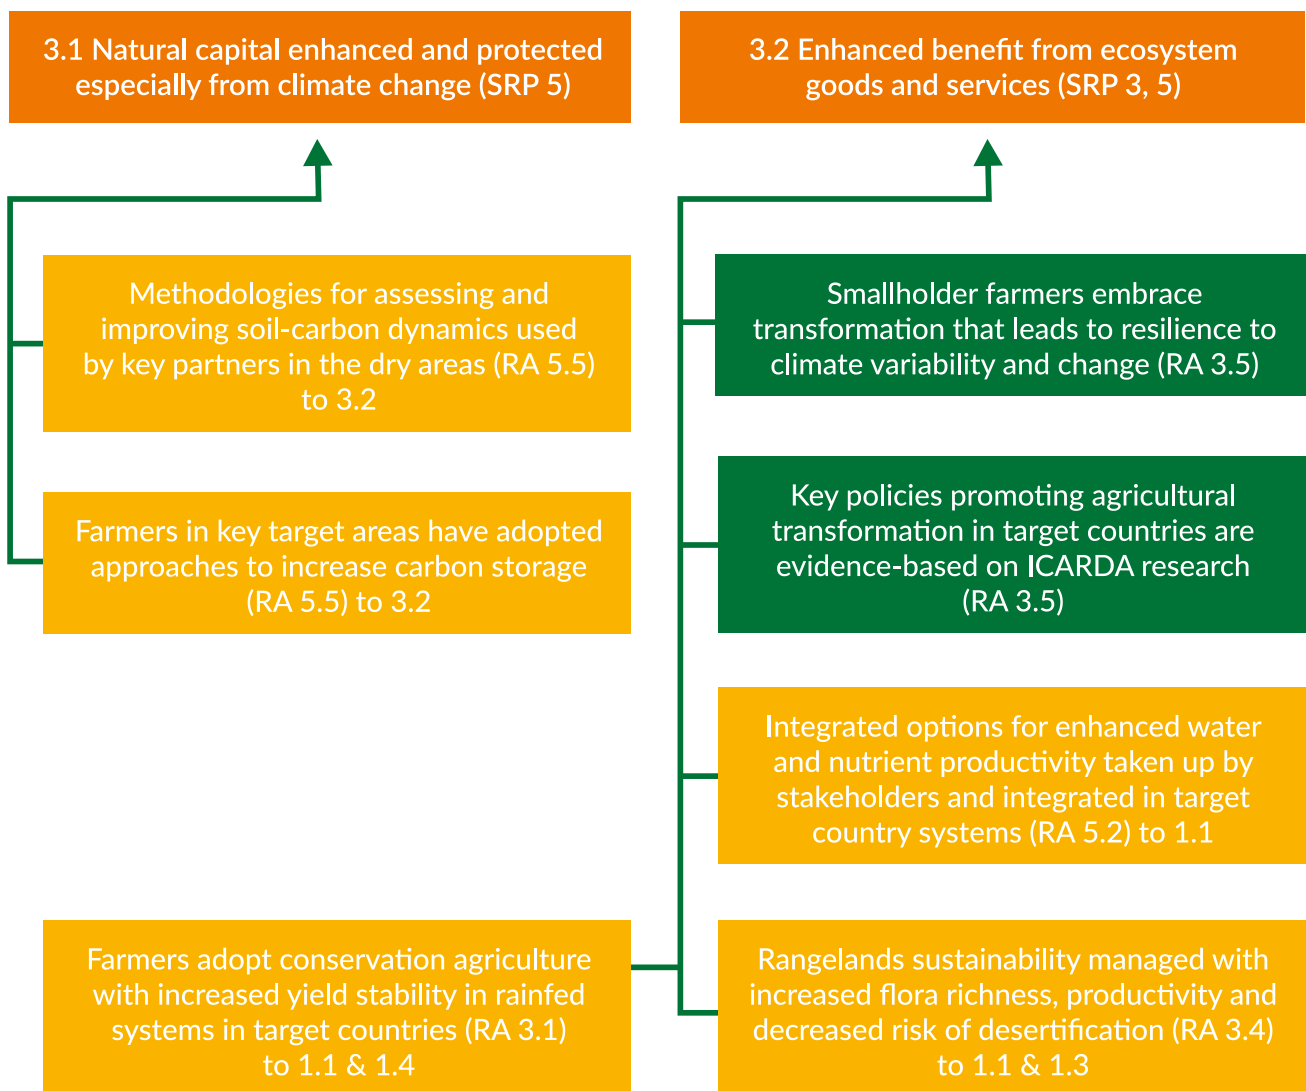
3.1 Natural capital enhanced and protected especially from climate change (SRP 5)

3.2 Enhanced benefit from ecosystem goods and services (SRP 3, 5)

Methodologies for assessing and improving soil-carbon dynamics used by key partners in the dry areas (RA 5.5) to 3.2

Farmers in key target areas have adopted approaches to increase carbon storage (RA 5.5) to 3.2

Smallholder farmers embrace transformation that leads to resilience to climate variability and change (RA 3.5)

Key policies promoting agricultural transformation in target countries are evidence-based on ICARDA research (RA 3.5)

Integrated options for enhanced water and nutrient productivity taken up by stakeholders and integrated in target country systems (RA 5.2) to 1.1

Farmers adopt conservation agriculture with increased yield stability in rainfed systems in target countries (RA 3.1) to 1.1 & 1.4

Rangelands sustainability managed with increased flora richness, productivity and decreased risk of desertification (RA 3.4) to 1.1 & 1.3